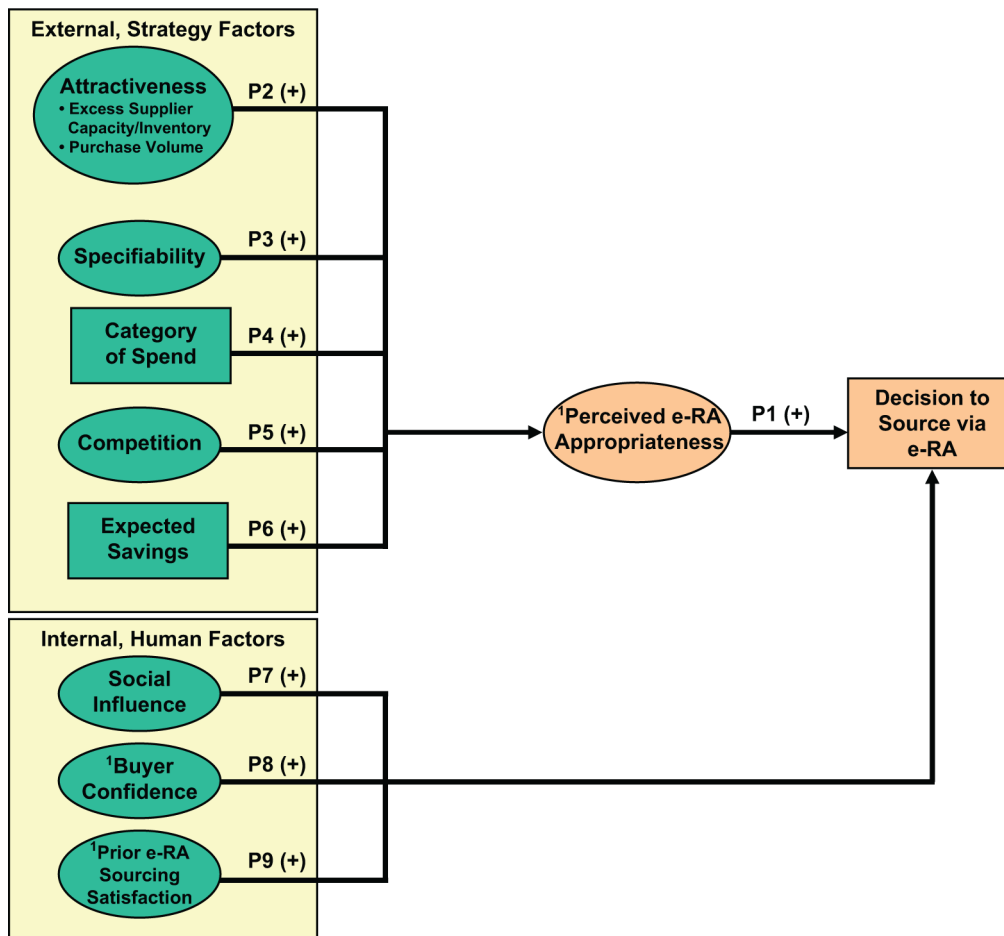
External, Strategy Factors

Attractiveness
• Excess Supplier Capacity/Inventory
• Purchase Volume

P2 (+)

Specifiability

P3 (+)

Category of Spend

P4 (+)

Competition

P5 (+)

Expected Savings

P6 (+)

$^1$Perceived e-RA Appropriateness

P1 (+)

Decision to Source via e-RA

Internal, Human Factors

Social Influence

P7 (+)

$^1$Buyer Confidence

P8 (+)

$^1$Prior e-RA Sourcing Satisfaction

P9 (+)